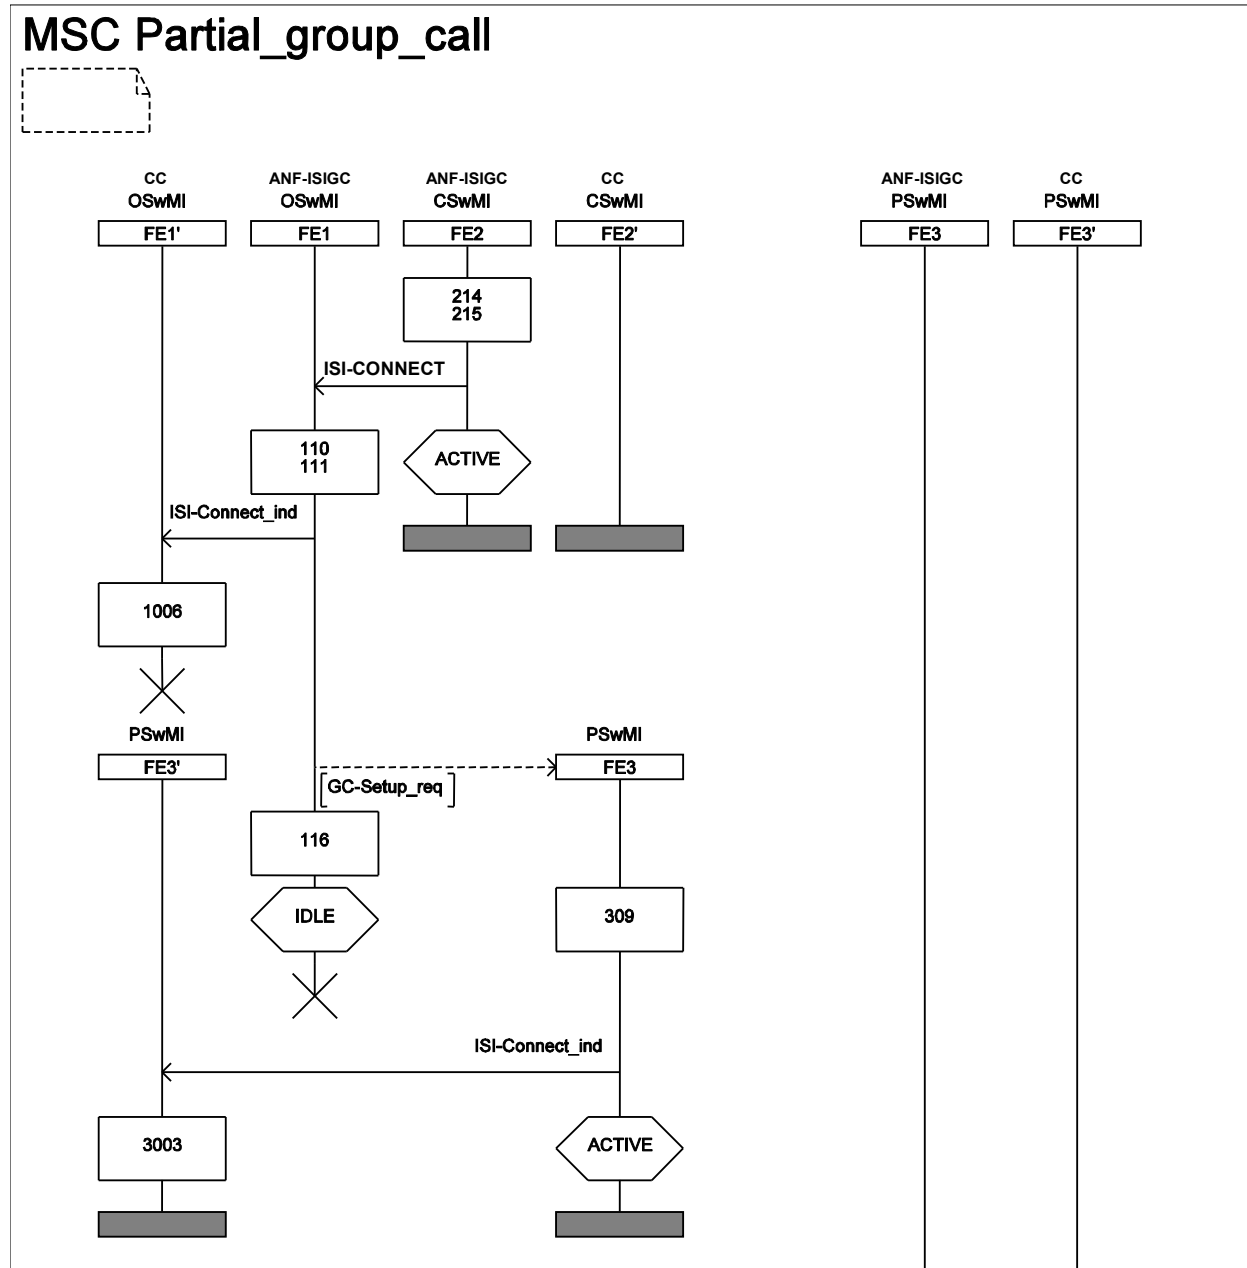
MSC Partial_group_call

CC
OSwMI
FE1'

ANF-ISIGC
OSwMI
FE1

ANF-ISIGC
CSwMI
FE2

CC
CSwMI
FE2'

ANF-ISIGC
PSwMI
FE3

CC
PSwMI
FE3'

214
215

ISI-CONNECT

110
111

ACTIVE

ISI-Connect_ind

1006

PSwMI
FE3'

PSwMI
FE3

GC-Setup_req

116

IDLE

309

ISI-Connect_ind

3003

ACTIVE